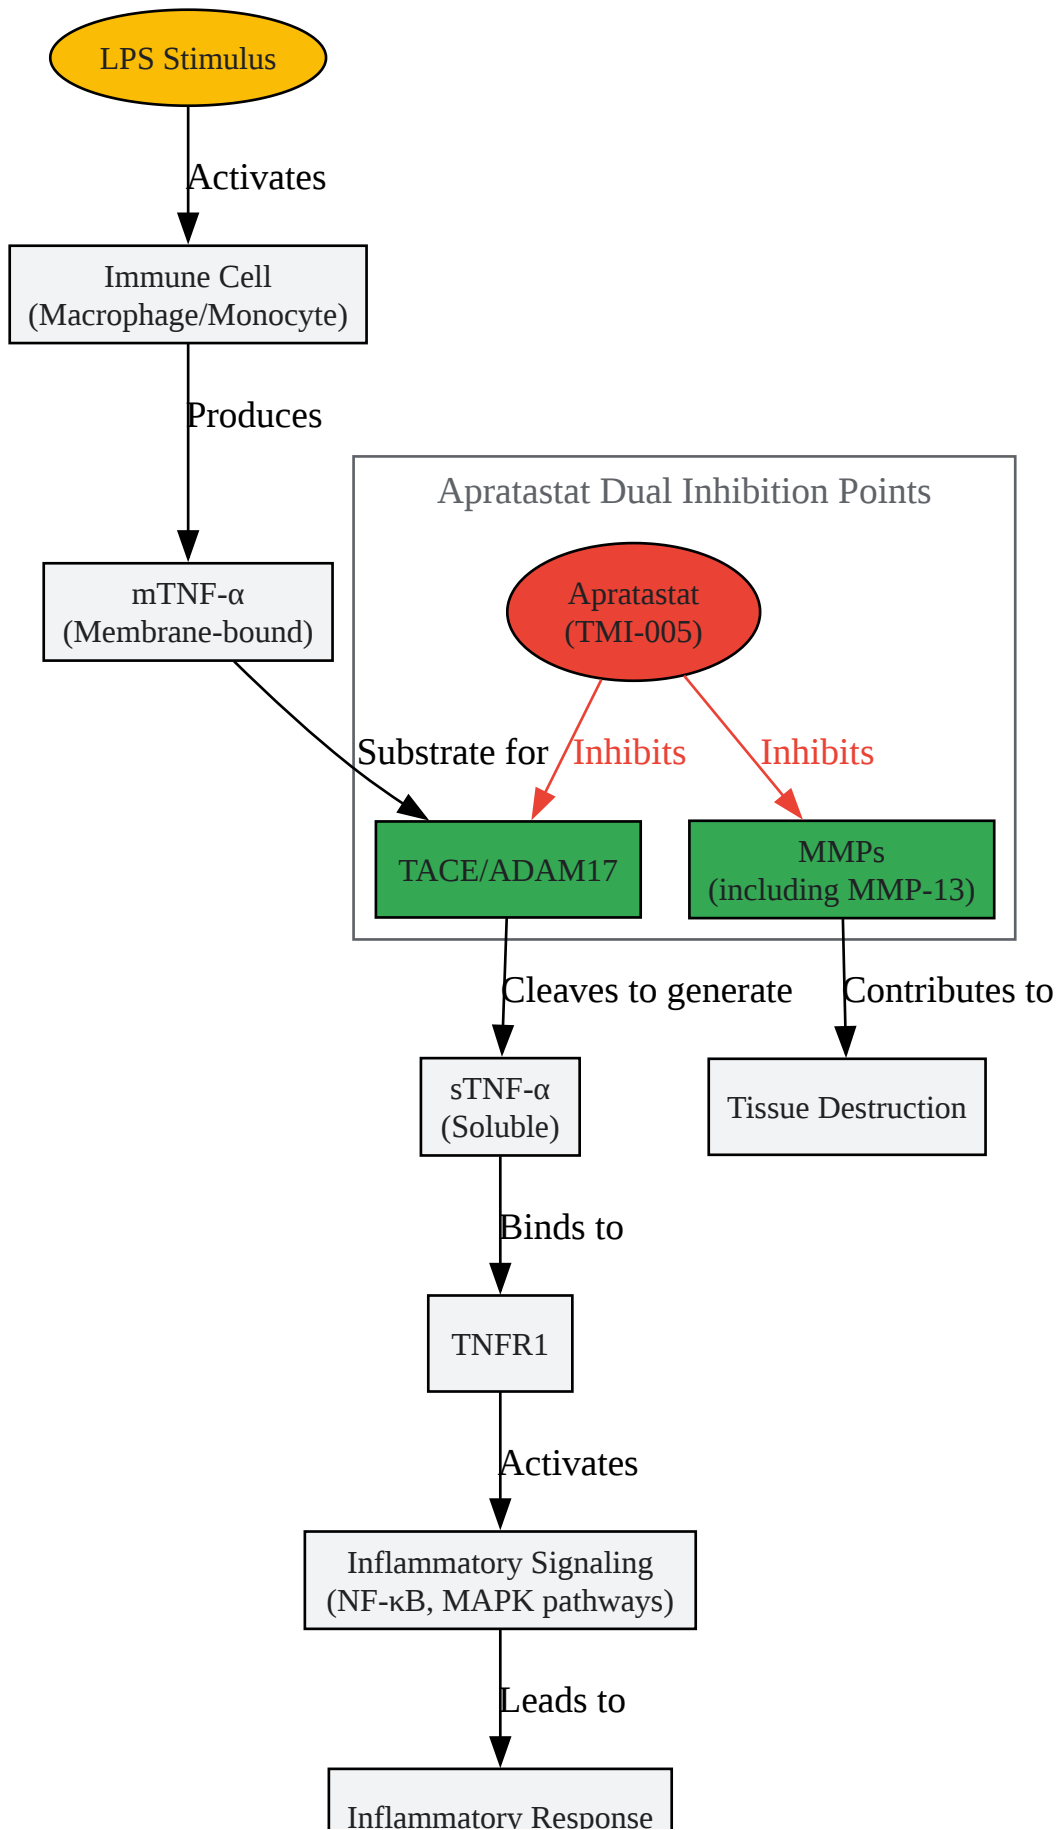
LPS Stimulus

Activates

Immune Cell
(Macrophage/Monocyte)

Produces

mTNF-α
(Membrane-bound)

Apratastat Dual Inhibition Points

Apratastat
(TMI-005)

Substrate for

Inhibits

Inhibits

TACE/ADAM17

MMPs
(including MMP-13)

Cleaves to generate

Contributes to

sTNF-α
(Soluble)

Tissue Destruction

Binds to

TNFR1

Activates

Inflammatory Signaling
(NF-κB, MAPK pathways)

Leads to

Inflammatory Response